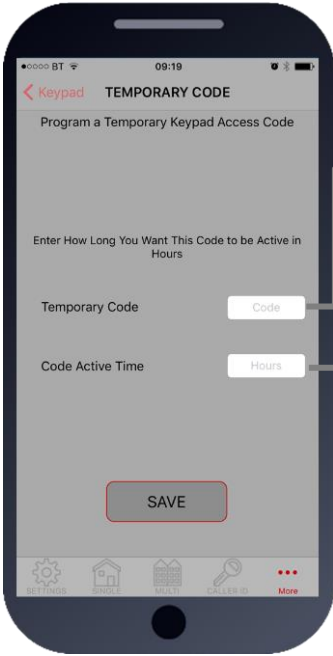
●●○○○ BT 09:19

Keypad TEMPORARY CODE

Program a Temporary Keypad Access Code

Enter How Long You Want This Code to be Active in Hours

Temporary Code Code

Code Active Time Hours

SAVE

SETTINGS SINGLE MULTI CALLER ID More